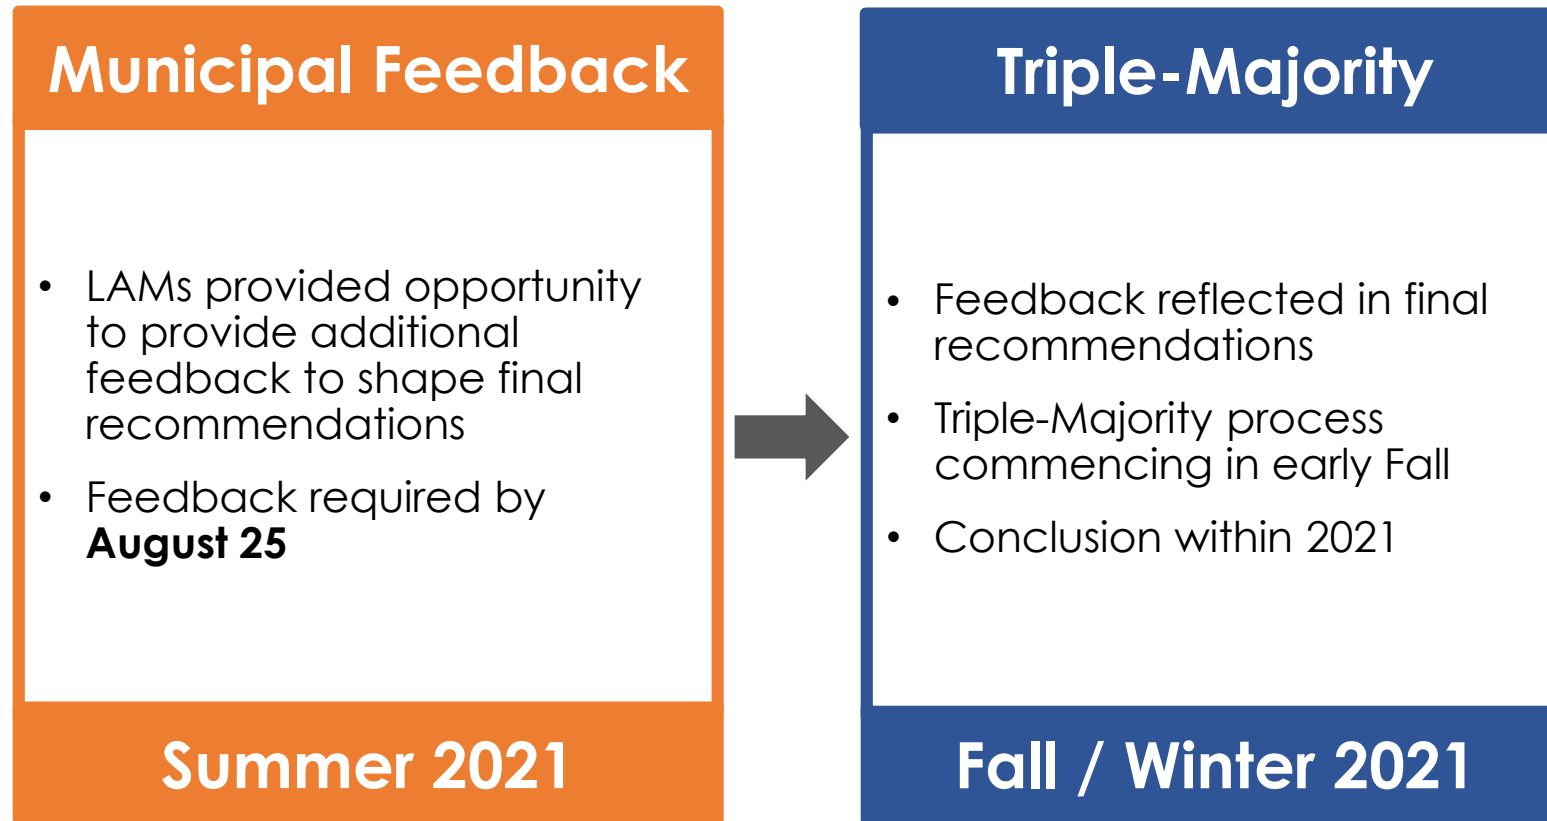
Municipal Feedback

- LAMs provided opportunity to provide additional feedback to shape final recommendations
- Feedback required by **August 25**

Summer 2021

Triple-Majority

- Feedback reflected in final recommendations
- Triple-Majority process commencing in early Fall
- Conclusion within 2021

Fall / Winter 2021